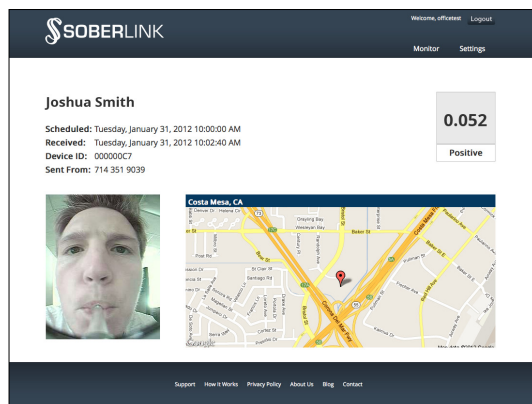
SOBERLINK

Welcome, officetest Logout

Monitor Settings

Joshua Smith

Scheduled: Tuesday, January 31, 2012 10:00:00 AM
Received: Tuesday, January 31, 2012 10:02:40 AM
Device ID: 000000C7
Sent From: 714 351 9039

0.052

Positive

Costa Mesa, CA

Baker St

Google

Support How It Works Privacy Policy About Us Blog Contact